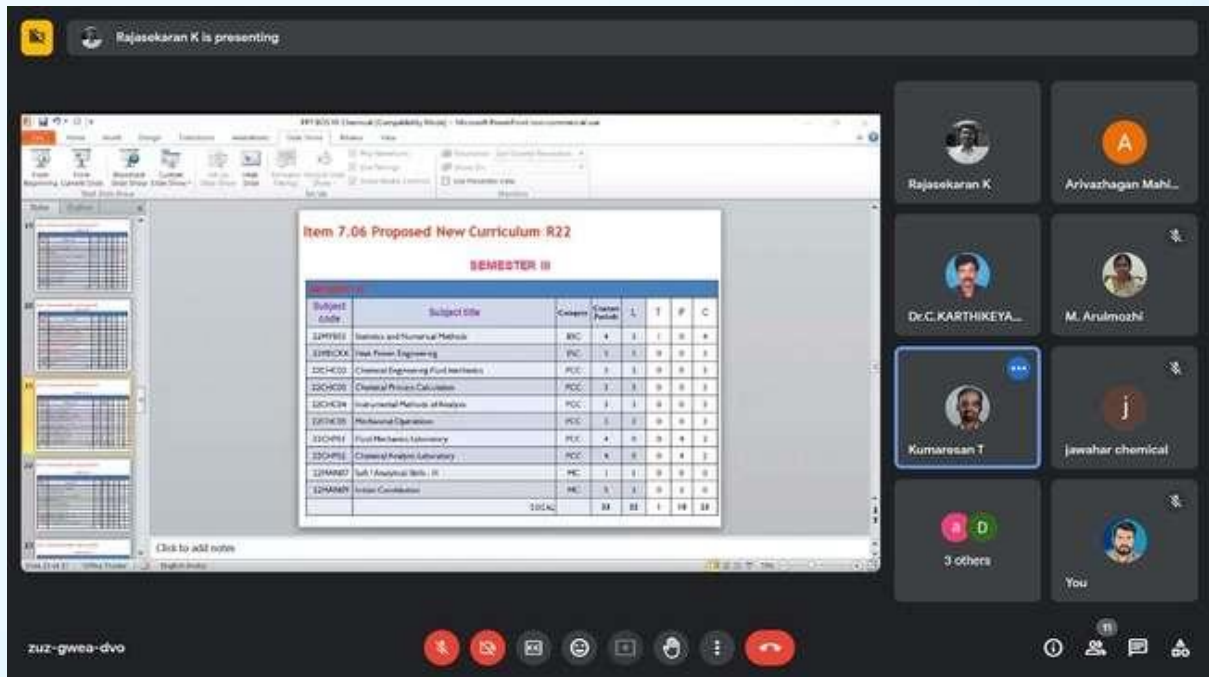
Rajasekaran K is presenting

Item 7.06 Proposed New Curriculum R22

SEMESTER III

| Subject code | Subject title | Category | Contact Periods | L | T | P | C |
|---|---|---|---|---|---|---|---|
| 22MY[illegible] | Statistics and Numerical Methods | BSC | 4 | 3 | 1 | 0 | 4 |
| 22ME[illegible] | Heat Power Engineering | ESC | 3 | 3 | 0 | 0 | 3 |
| 22CHC03 | Chemical Engineering Fluid Mechanics | PCC | 3 | 3 | 0 | 0 | 3 |
| 22CHC0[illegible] | Chemical Process Calculation | PCC | 3 | 3 | 0 | 0 | 3 |
| 22CHC04 | Instrumental Methods of Analysis | PCC | 3 | 3 | 0 | 0 | 3 |
| 22CHC05 | Mechanical Operation | PCC | 3 | 3 | 0 | 0 | 3 |
| 22CHP01 | Fluid Mechanics Laboratory | PCC | 4 | 0 | 0 | 4 | 2 |
| 22CHP02 | Chemical Analysis Laboratory | PCC | 4 | 0 | 0 | 4 | 2 |
| 22MAN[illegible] | Soft / Analytical Skills - III | MC | 1 | 1 | 0 | 0 | 0 |
| 22MAN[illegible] | Indian Constitution | MC | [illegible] | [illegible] | 0 | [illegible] | 0 |
| | TOTAL | | 33 | 22 | 1 | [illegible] | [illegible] |

Click to add notes

Rajasekaran K

Arivazhagan Mahl...

Dr.C.KARTHIKEYA...

M. Arulmozhi

Kumaresan T

jawahar chemical

3 others

You

zuz-gwea-dvo

11